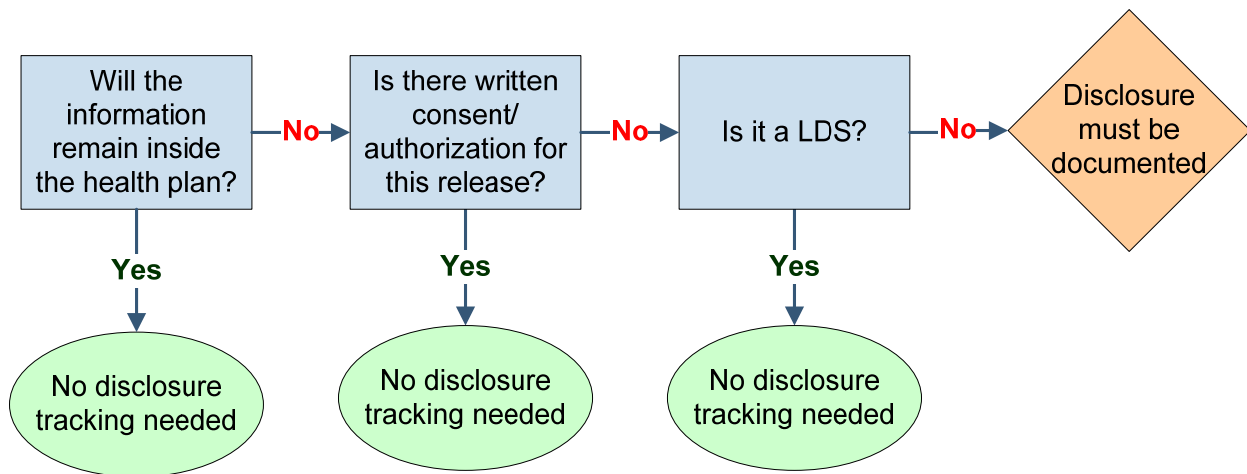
Will the information remain inside the health plan?

No

Is there written consent/ authorization for this release?

No

Is it a LDS?

No

Disclosure must be documented

Yes

No disclosure tracking needed

Yes

No disclosure tracking needed

Yes

No disclosure tracking needed